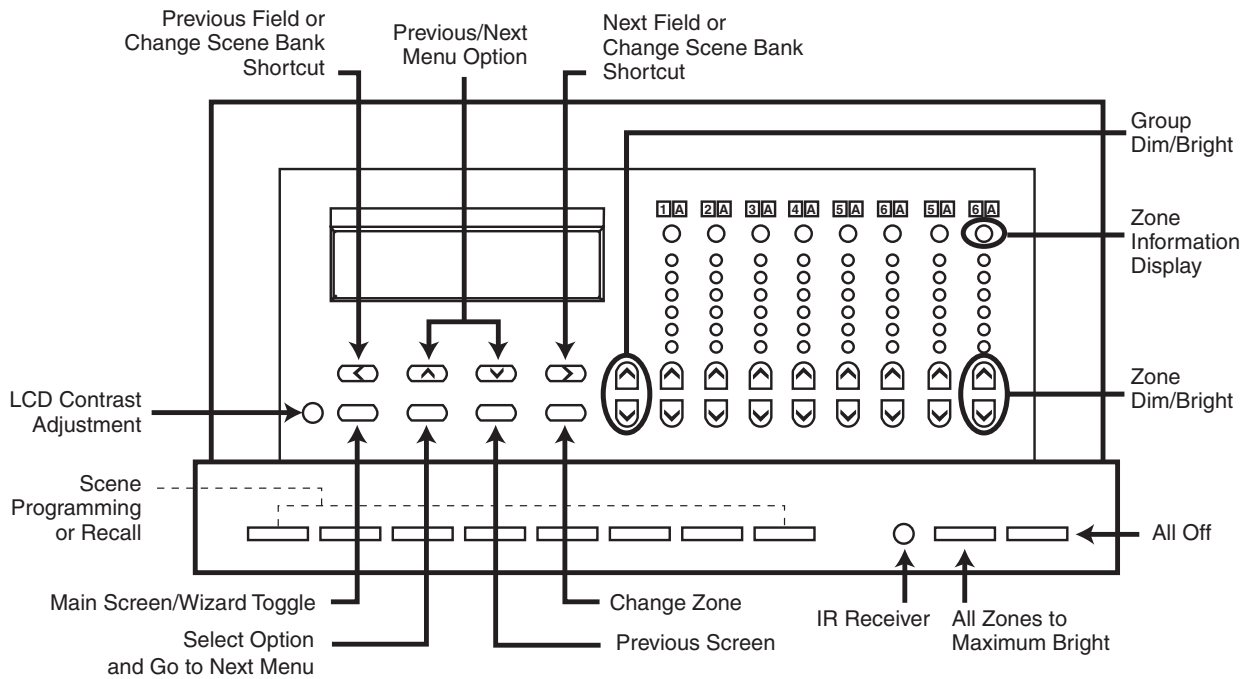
Previous Field or Change Scene Bank Shortcut

Previous/Next Menu Option

Next Field or Change Scene Bank Shortcut

Group Dim/Bright

1A 2A 3A 4A 5A 6A 5A 6A

Zone Information Display

Zone Dim/Bright

LCD Contrast Adjustment

Scene Programming or Recall

All Off

Main Screen/Wizard Toggle

Select Option and Go to Next Menu

Change Zone

Previous Screen

IR Receiver

All Zones to Maximum Bright